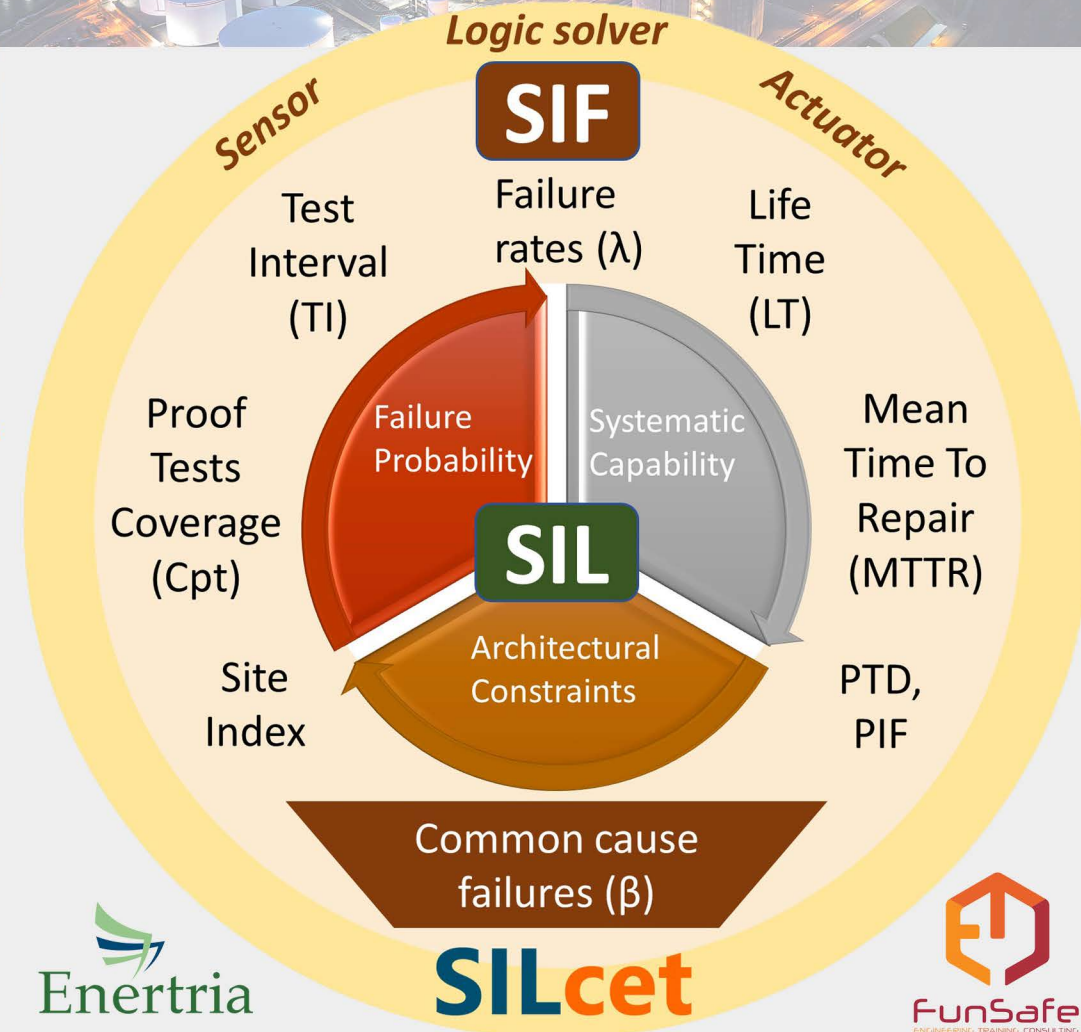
Logic solver

Sensor

Actuator

SIF

Test Interval (TI)

Failure rates (λ)

Life Time (LT)

Proof Tests Coverage (Cpt)

Failure Probability

Systematic Capability

Mean Time To Repair (MTTR)

SIL

Architectural Constraints

Site Index

PTD, PIF

Common cause failures (β)

Enertria

SILcet

FunSafe
ENGINEERING TRAINING CONSULTING